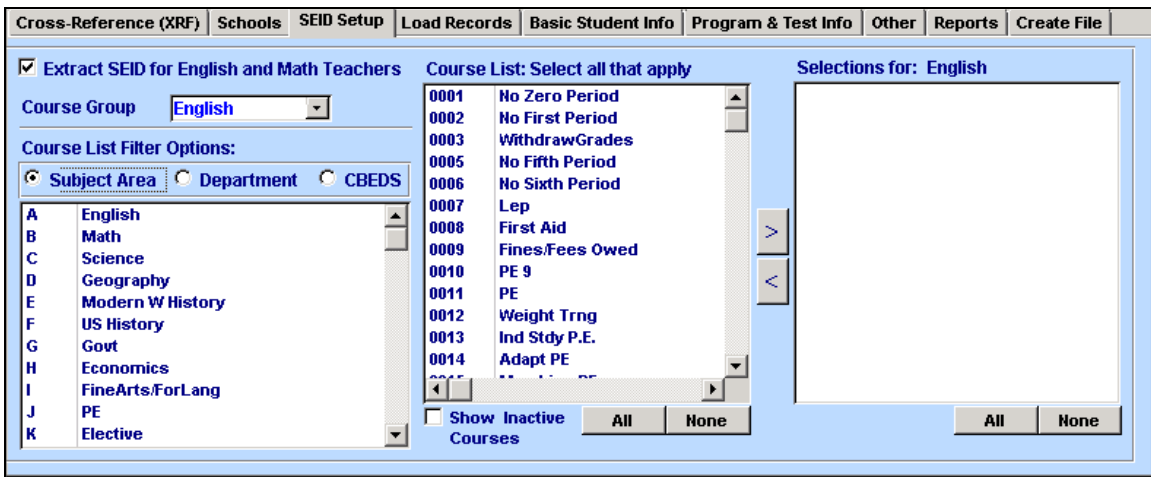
Cross-Reference (XRF) | Schools | SEID Setup | Load Records | Basic Student Info | Program & Test Info | Other | Reports | Create File

☑ Extract SEID for English and Math Teachers

Course Group English

Course List Filter Options:

Subject Area Department CBEDS

| | |
|---|---|
| A | English |
| B | Math |
| C | Science |
| D | Geography |
| E | Modern W History |
| F | US History |
| G | Govt |
| H | Economics |
| I | FineArts/ForLang |
| J | PE |
| K | Elective |

Course List: Select all that apply

| | |
|---|---|
| 0001 | No Zero Period |
| 0002 | No First Period |
| 0003 | WithdrawGrades |
| 0005 | No Fifth Period |
| 0006 | No Sixth Period |
| 0007 | Lep |
| 0008 | First Aid |
| 0009 | Fines/Fees Owed |
| 0010 | PE 9 |
| 0011 | PE |
| 0012 | Weight Trng |
| 0013 | Ind Stdy P.E. |
| 0014 | Adapt PE |
| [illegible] | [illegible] |

Show Inactive Courses

All None

>

<

Selections for: English

All None